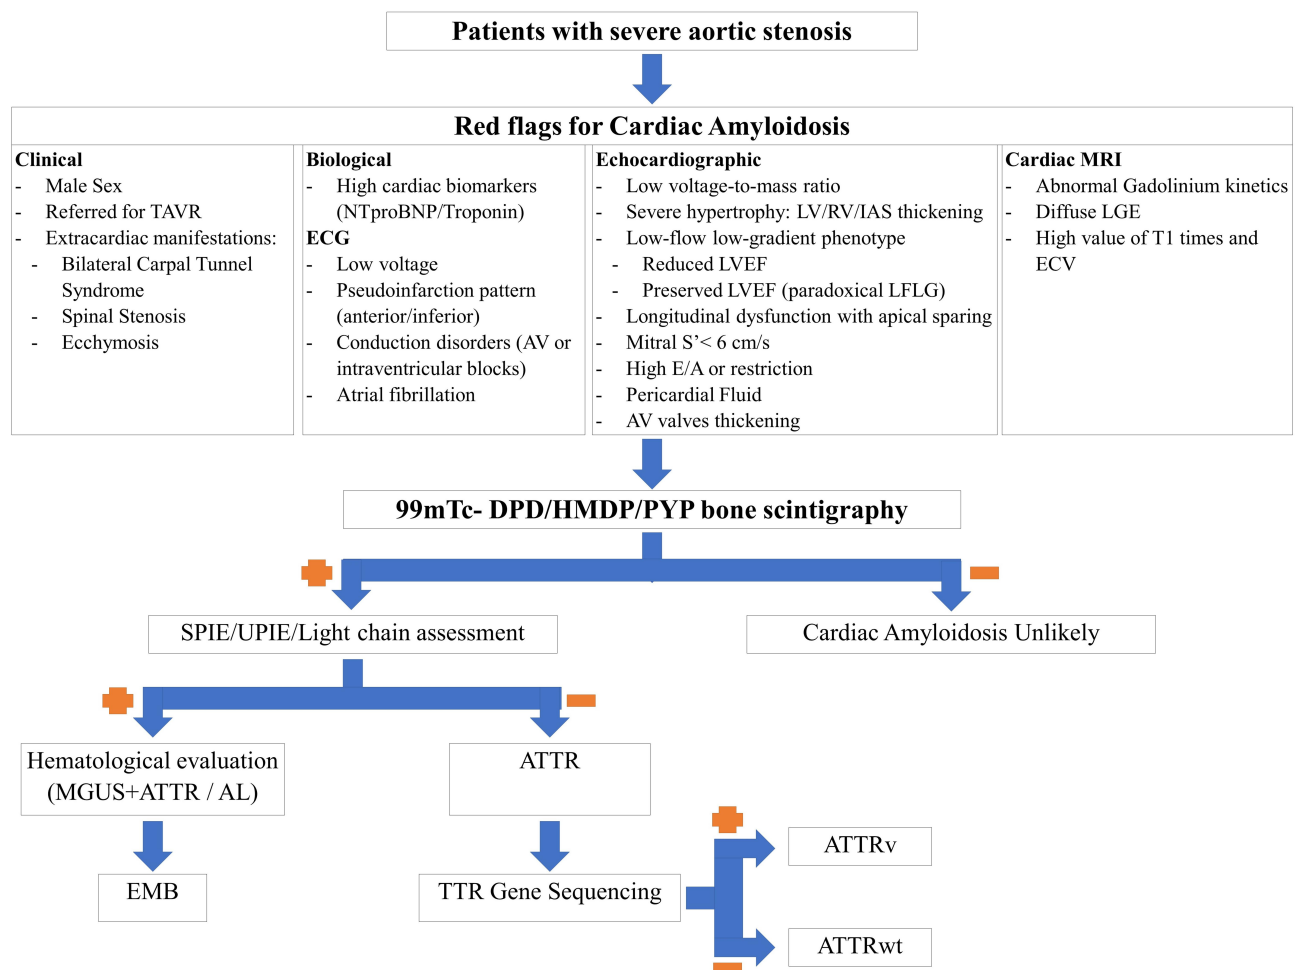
Patients with severe aortic stenosis

Red flags for Cardiac Amyloidosis

Clinical
- Male Sex
- Referred for TAVR
- Extracardiac manifestations:
 - Bilateral Carpal Tunnel Syndrome
 - Spinal Stenosis
 - Ecchymosis

Biological
- High cardiac biomarkers (NTproBNP/Troponin)
ECG
- Low voltage
- Pseudoinfarction pattern (anterior/inferior)
- Conduction disorders (AV or intraventricular blocks)
- Atrial fibrillation

Echocardiographic
- Low voltage-to-mass ratio
- Severe hypertrophy: LV/RV/IAS thickening
- Low-flow low-gradient phenotype
 - Reduced LVEF
 - Preserved LVEF (paradoxical LFLG)
- Longitudinal dysfunction with apical sparing
- Mitral S'< 6 cm/s
- High E/A or restriction
- Pericardial Fluid
- AV valves thickening

Cardiac MRI
- Abnormal Gadolinium kinetics
- Diffuse LGE
- High value of T1 times and ECV

99mTc- DPD/HMDP/PYP bone scintigraphy

+

−

SPIE/UPIE/Light chain assessment

Cardiac Amyloidosis Unlikely

+

−

Hematological evaluation (MGUS+ATTR / AL)

ATTR

EMB

TTR Gene Sequencing

+

ATTRv

ATTRwt

−